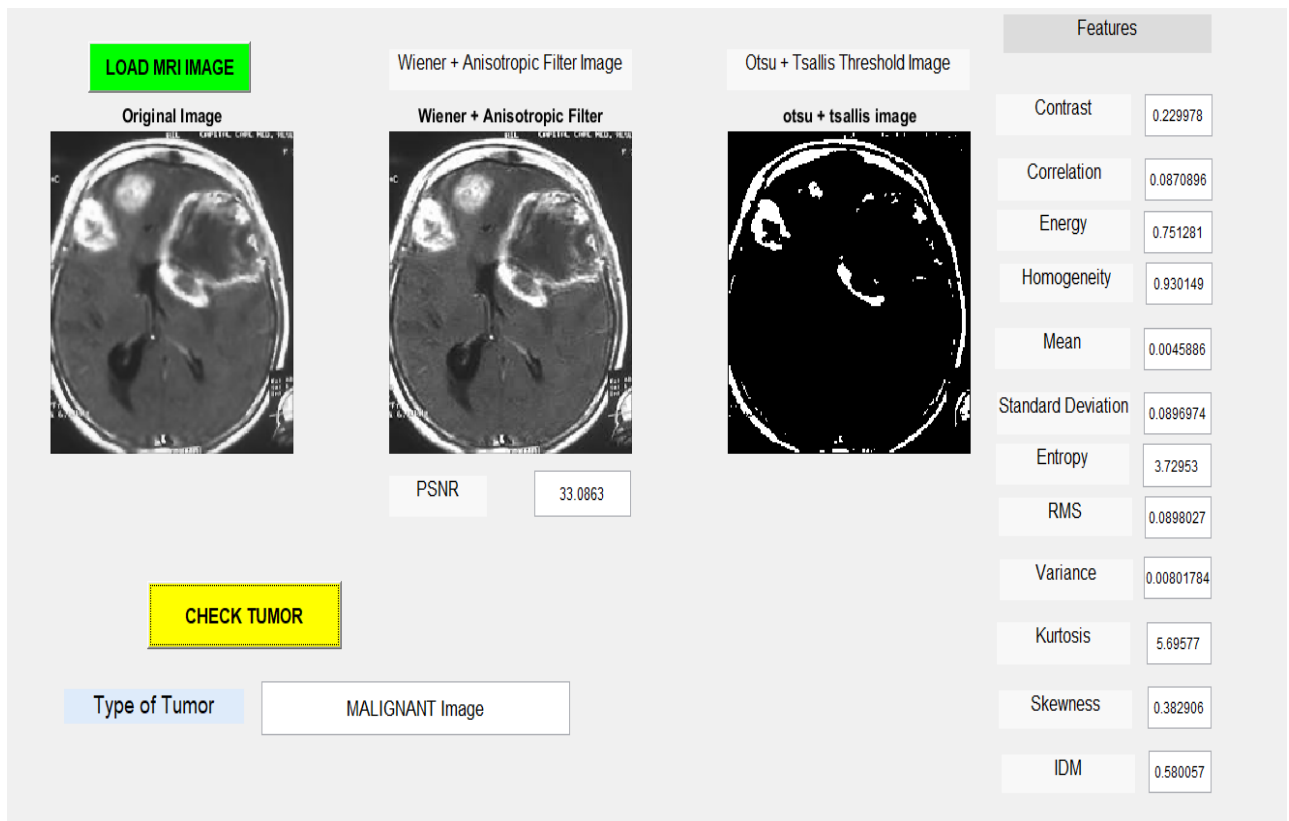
LOAD MRI IMAGE

Wiener + Anisotropic Filter Image

Otsu + Tsallis Threshold Image

Features

Original Image

Wiener + Anisotropic Filter

otsu + tsallis image

Contrast 0.229978

Correlation 0.0870896

Energy 0.751281

Homogeneity 0.930149

Mean 0.0045886

Standard Deviation 0.0896974

Entropy 3.72953

RMS 0.0898027

Variance 0.00801784

Kurtosis 5.69577

Skewness 0.382906

IDM 0.580057

PSNR 33.0863

CHECK TUMOR

Type of Tumor MALIGNANT Image